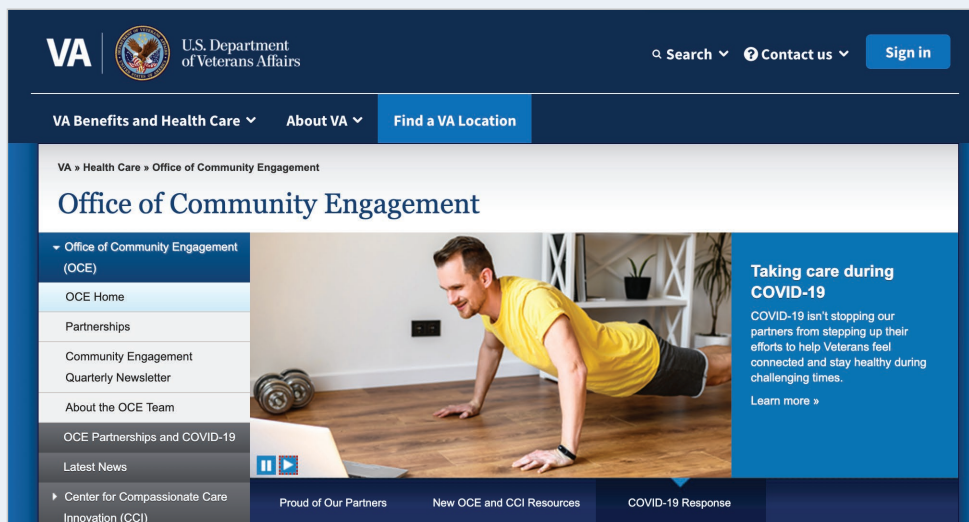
VA U.S. Department of Veterans Affairs

Search Contact us Sign in

VA Benefits and Health Care About VA Find a VA Location

VA » Health Care » Office of Community Engagement

Office of Community Engagement

Office of Community Engagement (OCE)

OCE Home

Partnerships

Community Engagement Quarterly Newsletter

About the OCE Team

OCE Partnerships and COVID-19

Latest News

Center for Compassionate Care Innovation (CCI)

Taking care during COVID-19

COVID-19 isn't stopping our partners from stepping up their efforts to help Veterans feel connected and stay healthy during challenging times.

Learn more »

Proud of Our Partners

New OCE and CCI Resources

COVID-19 Response